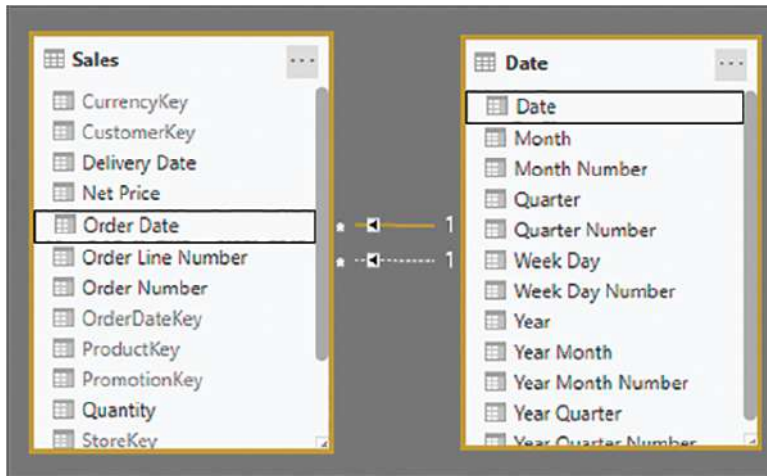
Sales
···
CurrencyKey
CustomerKey
Delivery Date
Net Price
Order Date
Order Line Number
Order Number
OrderDateKey
ProductKey
PromotionKey
Quantity
StoreKey

\* 1
\* 1

Date
···
Date
Month
Month Number
Quarter
Quarter Number
Week Day
Week Day Number
Year
Year Month
Year Month Number
Year Quarter
Year Quarter Number